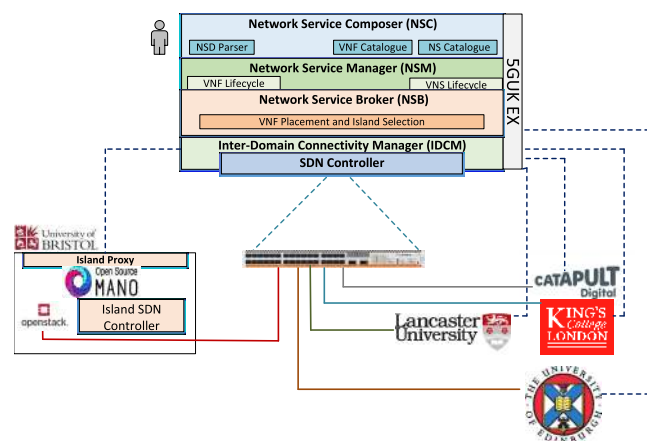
Network Service Composer (NSC)

NSD Parser

VNF Catalogue

NS Catalogue

Network Service Manager (NSM)

VNF Lifecycle

VNS Lifecycle

Network Service Broker (NSB)

VNF Placement and Island Selection

Inter-Domain Connectivity Manager (IDCM)

SDN Controller

5GUK EX

University of BRISTOL

Island Proxy

Open Source MANO

openstack.

Island SDN Controller

CATAPULT Digital

Lancaster University

KING'S College LONDON

THE UNIVERSITY OF EDINBURGH